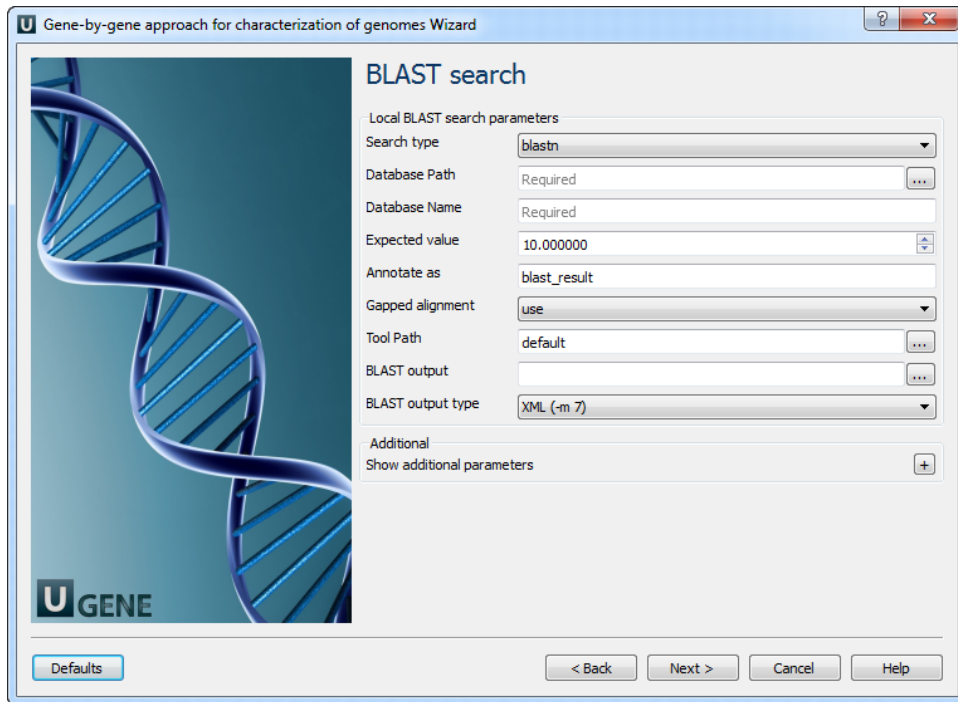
U Gene-by-gene approach for characterization of genomes Wizard

?

X

BLAST search

Local BLAST search parameters

Search type | blastn

Database Path | Required | ...

Database Name | Required

Expected value | 10.000000

Annotate as | blast_result

Gapped alignment | use

Tool Path | default | ...

BLAST output | ...

BLAST output type | XML (-m 7)

Additional

Show additional parameters +

UGENE

Defaults

< Back

Next >

Cancel

Help